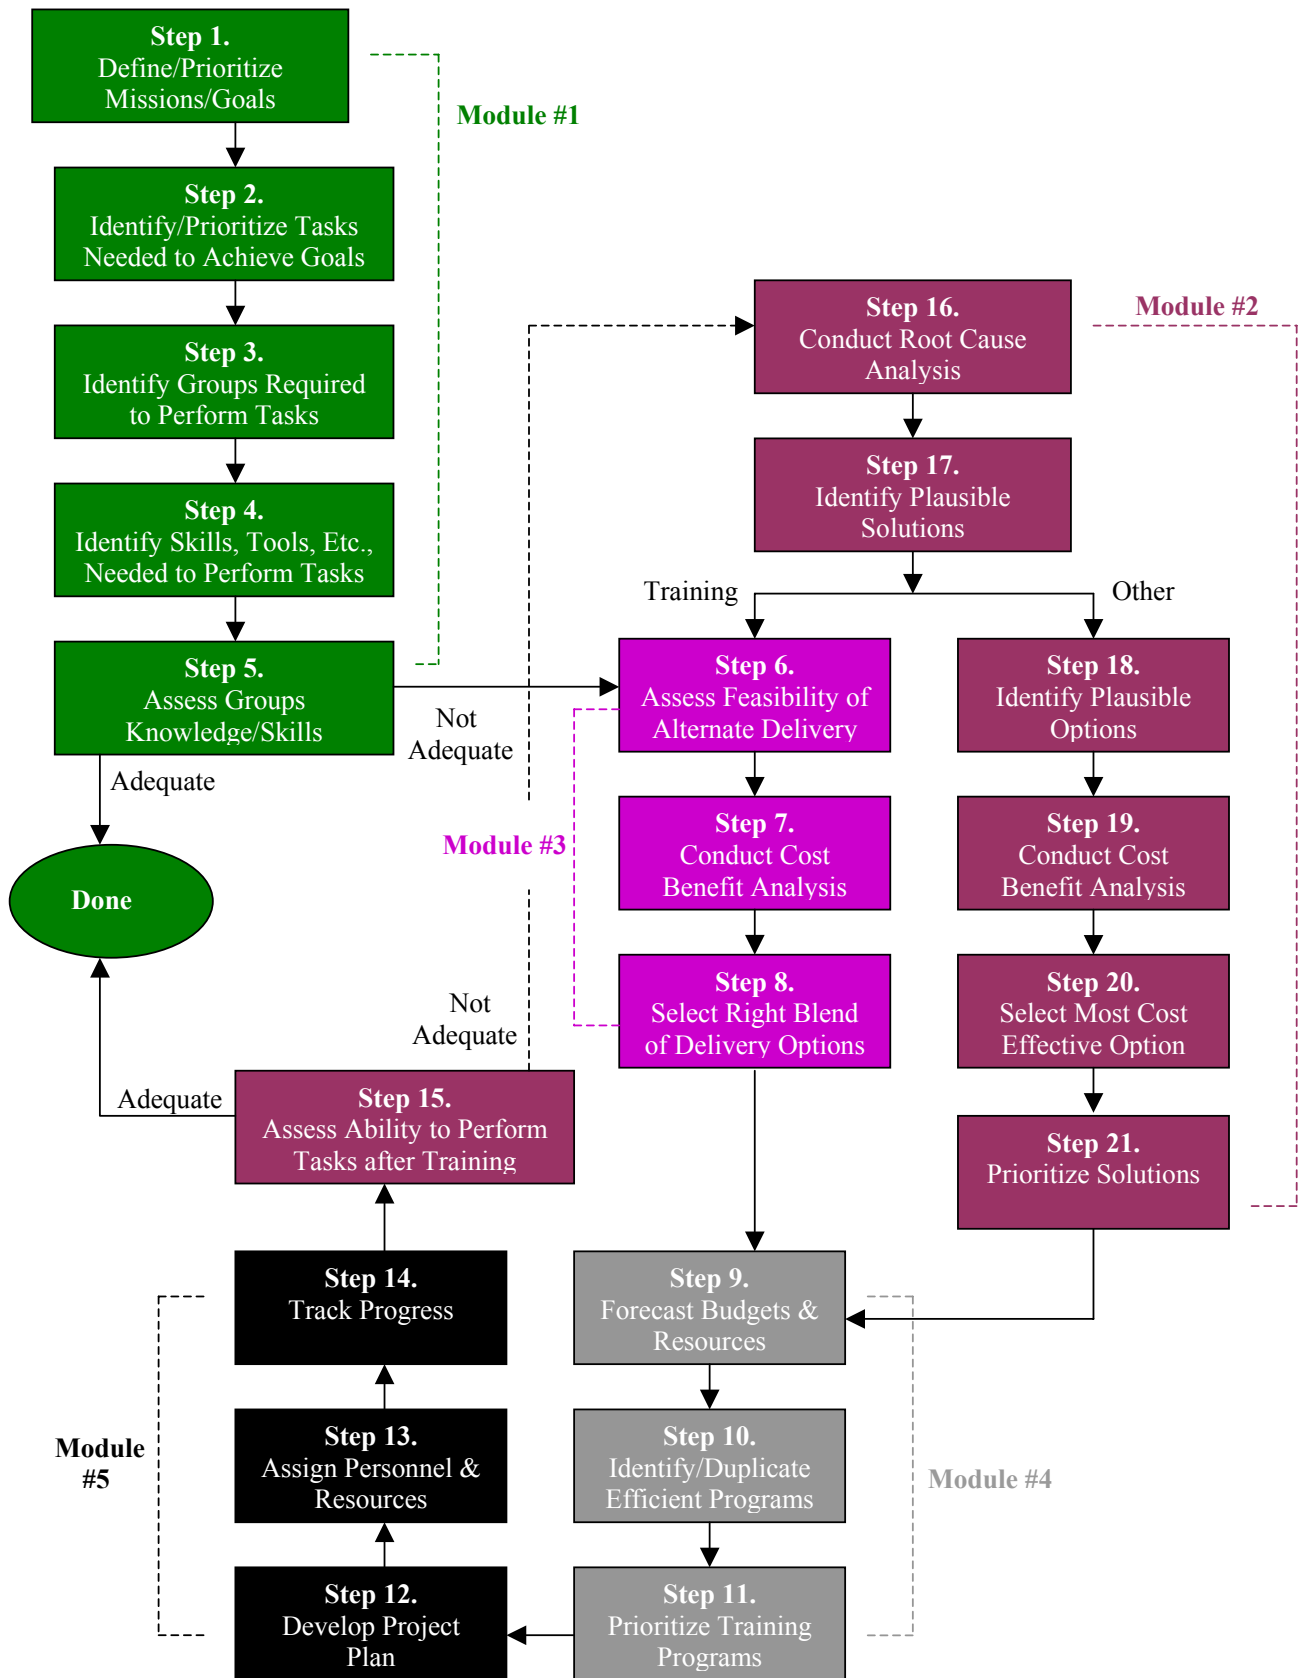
Step 1.
Define/Prioritize Missions/Goals

Module #1

Step 2.
Identify/Prioritize Tasks Needed to Achieve Goals

Step 3.
Identify Groups Required to Perform Tasks

Step 4.
Identify Skills, Tools, Etc., Needed to Perform Tasks

Step 5.
Assess Groups Knowledge/Skills

Adequate

Done

Not Adequate

Step 16.
Conduct Root Cause Analysis

Module #2

Step 17.
Identify Plausible Solutions

Training

Other

Step 6.
Assess Feasibility of Alternate Delivery

Step 18.
Identify Plausible Options

Module #3

Step 7.
Conduct Cost Benefit Analysis

Step 19.
Conduct Cost Benefit Analysis

Step 8.
Select Right Blend of Delivery Options

Step 20.
Select Most Cost Effective Option

Not Adequate

Adequate

Step 15.
Assess Ability to Perform Tasks after Training

Step 21.
Prioritize Solutions

Step 14.
Track Progress

Step 9.
Forecast Budgets & Resources

Module #5

Step 13.
Assign Personnel & Resources

Step 10.
Identify/Duplicate Efficient Programs

Module #4

Step 12.
Develop Project Plan

Step 11.
Prioritize Training Programs